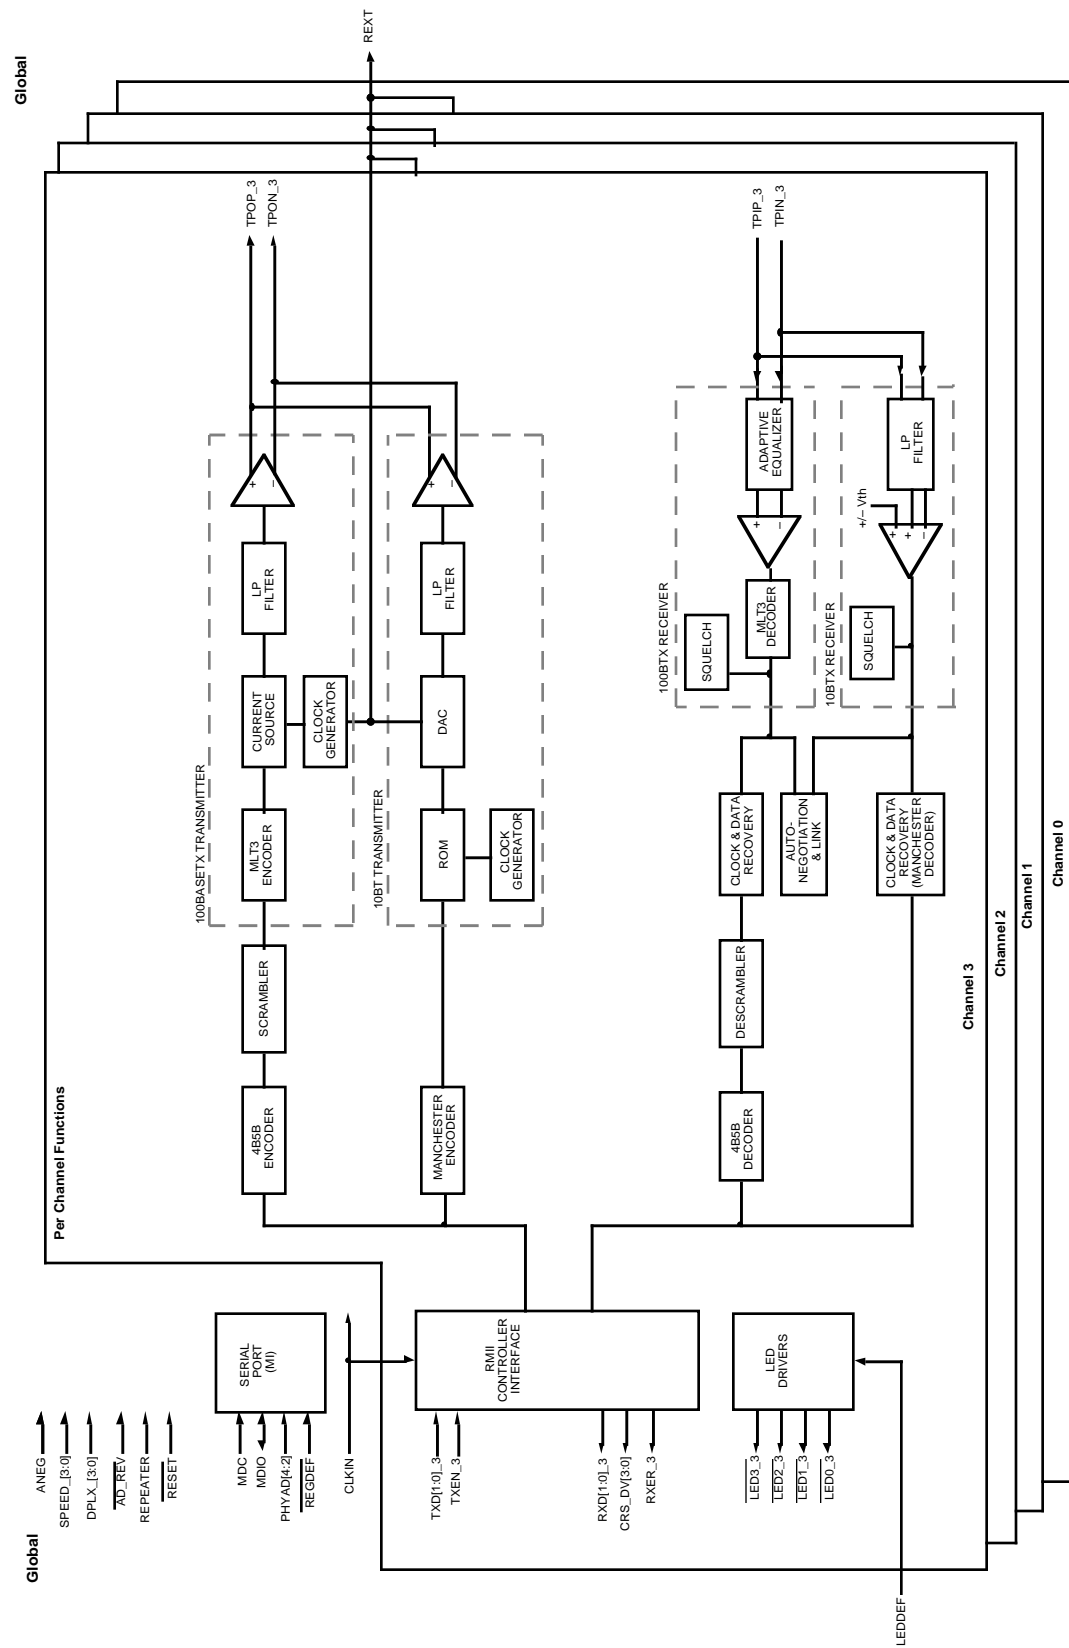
Global

REXT

TPOP_3
TPON_3

TPIP_3
TPIN_3

Per Channel Functions

100BASETX TRANSMITTER

4B5B ENCODER

SCRAMBLER

MLT3 ENCODER

CURRENT SOURCE

CLOCK GENERATOR

LP FILTER

+
-

10BT TRANSMITTER

MANCHESTER ENCODER

ROM

CLOCK GENERATOR

DAC

LP FILTER

+
-

100BTX RECEIVER

ADAPTIVE EQUALIZER

+
-

MLT3 DECODER

SQUELCH

10BTX RECEIVER

LP FILTER

+/− Vth

+ + -

SQUELCH

4B5B DECODER

DESCRAMBLER

CLOCK & DATA RECOVERY

AUTO-NEGOTIATION & LINK

CLOCK & DATA RECOVERY (MANCHESTER DECODER)

Channel 3

Channel 2

Channel 1

Channel 0

Global

ANEG
SPEED_[3:0]
DPLX_[3:0]
$\overline{\text{AD\_REV}}$
REPEATER
$\overline{\text{RESET}}$

SERIAL PORT (MI)

MDC
MDIO
PHYAD[4:2]
$\overline{\text{REGDEF}}$

CLKIN

RMII CONTROLLER INTERFACE

TXD[1:0]_3
TXEN_3

RXD[1:0]_3
CRS_DV[3:0]
RXER_3

LED DRIVERS

$\overline{\text{LED3\_3}}$
$\overline{\text{LED2\_3}}$
$\overline{\text{LED1\_3}}$
$\overline{\text{LED0\_3}}$

LEDDEF